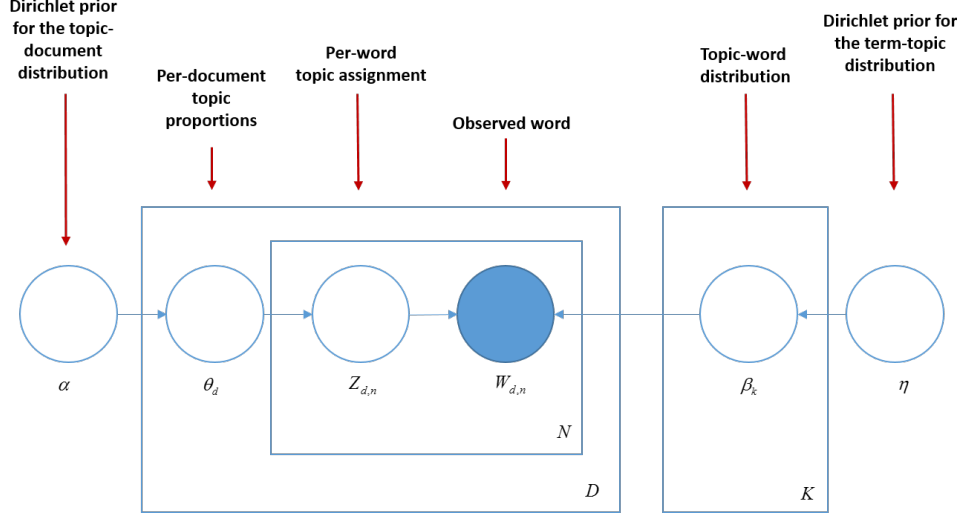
Dirichlet prior for the topic-document distribution

Per-document topic proportions

Per-word topic assignment

Observed word

Topic-word distribution

Dirichlet prior for the term-topic distribution

$\alpha$

$\theta_d$

$Z_{d,n}$

$W_{d,n}$

$N$

$D$

$\beta_k$

$K$

$\eta$